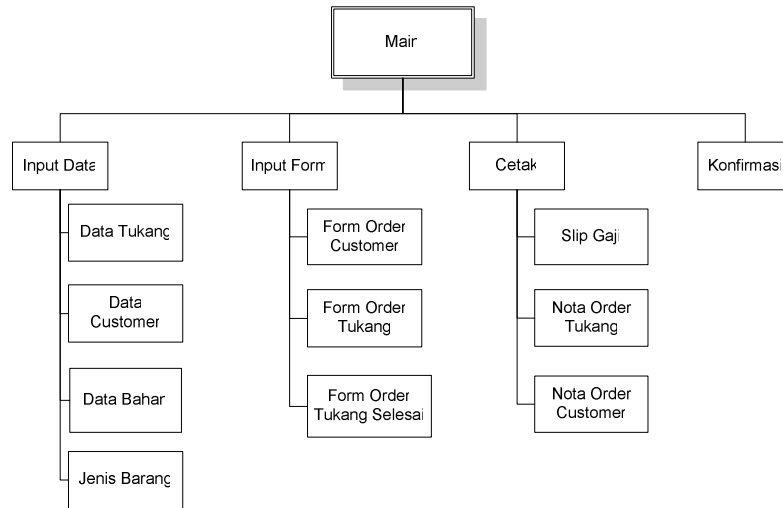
Main

Input Data

Data Tukang

Data Customer

Data Bahan

Jenis Barang

Input Form

Form Order Customer

Form Order Tukang

Form Order Tukang Selesai

Cetak

Slip Gaji

Nota Order Tukang

Nota Order Customer

Konfirmasi